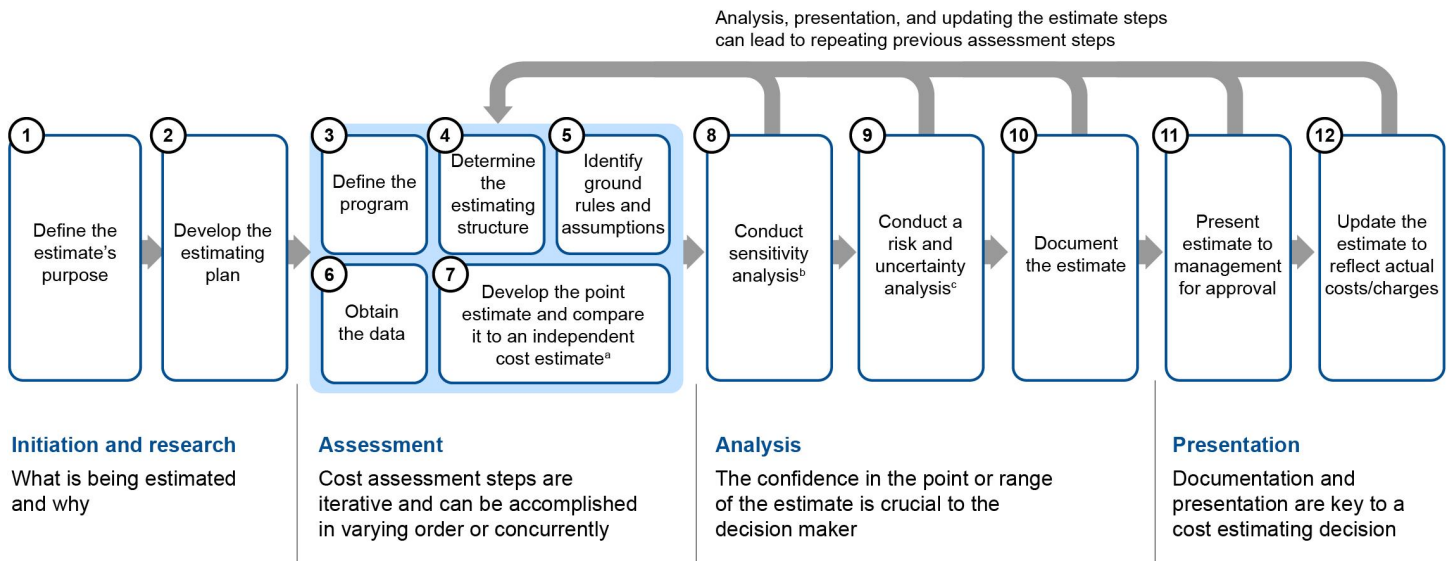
Analysis, presentation, and updating the estimate steps can lead to repeating previous assessment steps

1
Define the estimate's purpose

2
Develop the estimating plan

3
Define the program

4
Determine the estimating structure

5
Identify ground rules and assumptions

6
Obtain the data

7
Develop the point estimate and compare it to an independent cost estimate$^{a}$

8
Conduct sensitivity analysis$^{b}$

9
Conduct a risk and uncertainty analysis$^{c}$

10
Document the estimate

11
Present estimate to management for approval

12
Update the estimate to reflect actual costs/charges

Initiation and research
What is being estimated and why

Assessment
Cost assessment steps are iterative and can be accomplished in varying order or concurrently

Analysis
The confidence in the point or range of the estimate is crucial to the decision maker

Presentation
Documentation and presentation are key to a cost estimating decision